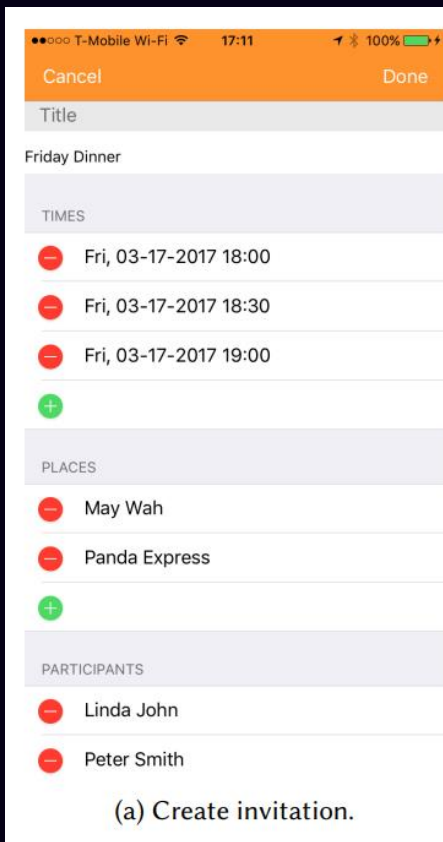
●●○○○ T-Mobile Wi-Fi 17:11 100%

Cancel Done

Title

Friday Dinner

TIMES

Fri, 03-17-2017 18:00

Fri, 03-17-2017 18:30

Fri, 03-17-2017 19:00

PLACES

May Wah

Panda Express

PARTICIPANTS

Linda John

Peter Smith

(a) Create invitation.